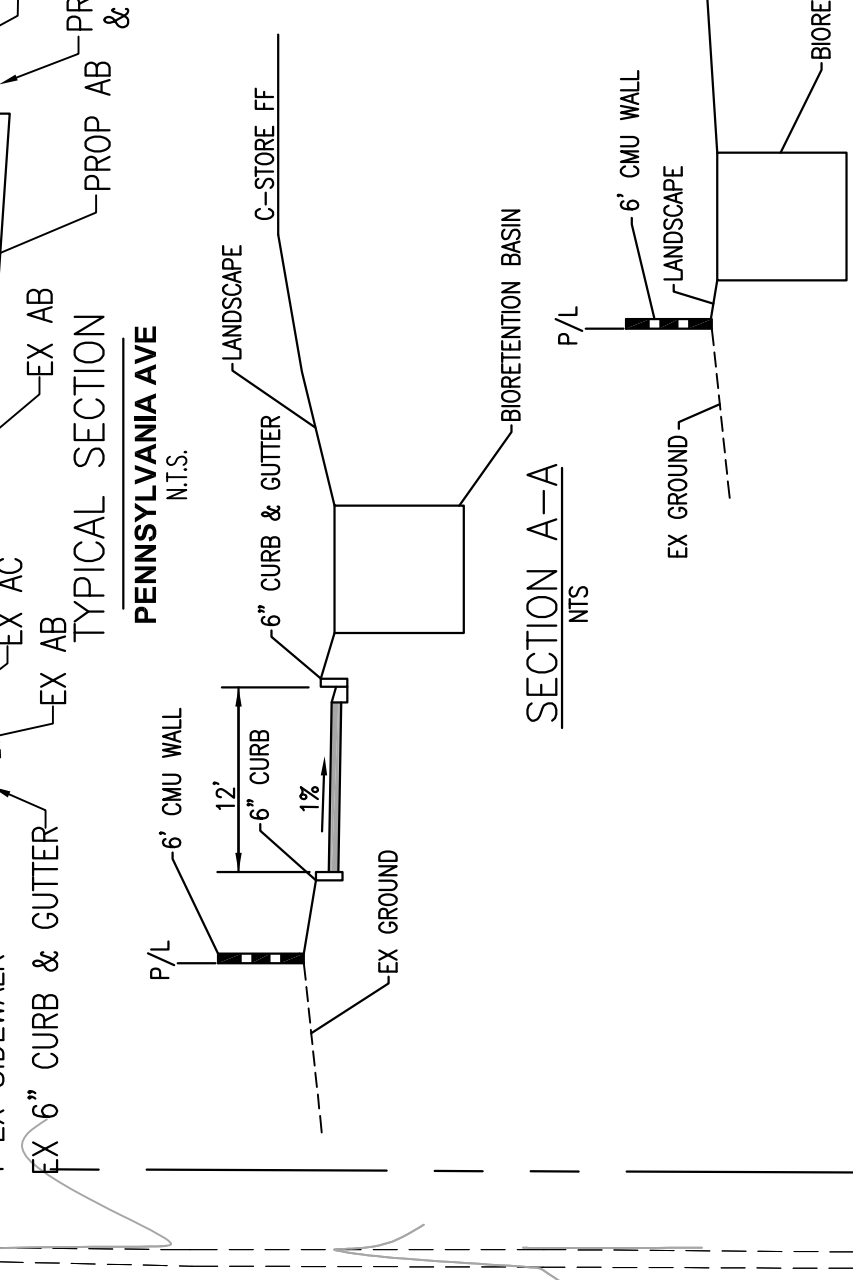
EX SIDEWALK
EX 6" CURB & GUTTER
EX AB
EX AC
EX AB
PROP AB
PR &
TYPICAL SECTION
PENNSYLVANIA AVE
N.T.S.
C-STORE FF
LANDSCAPE
6" CURB & GUTTER
BIORETENTION BASIN
6' CMU WALL
12'
6" CURB
1%
P/L
EX GROUND
SECTION A-A
NTS
6' CMU WALL
LANDSCAPE
P/L
EX GROUND
BIORE